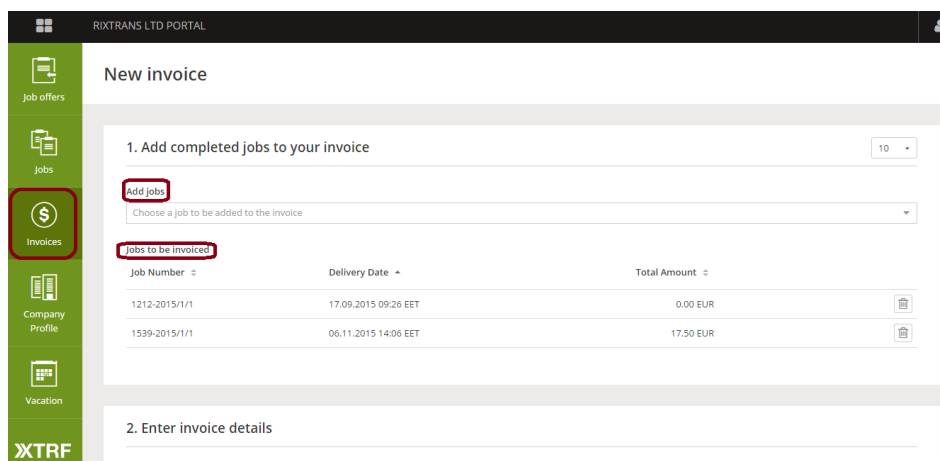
RIXTRANS LTD PORTAL

Job offers

Jobs

Invoices

Company Profile

Vacation

XTRF

New invoice

1. Add completed jobs to your invoice

10

Add jobs

Choose a job to be added to the invoice

Jobs to be invoiced

| Job Number | Delivery Date | Total Amount |
|---|---|---|
| 1212-2015/1/1 | 17.09.2015 09:26 EET | 0.00 EUR |
| 1539-2015/1/1 | 06.11.2015 14:06 EET | 17.50 EUR |

2. Enter invoice details